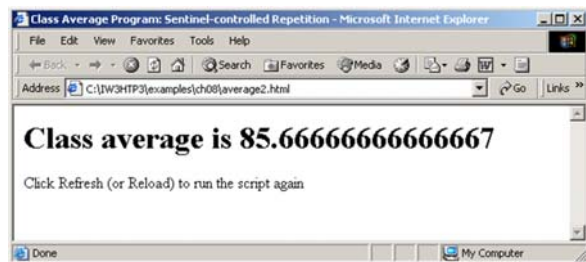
Class Average Program: Sentinel-controlled Repetition - Microsoft Internet Explorer

File Edit View Favorites Tools Help

Back Search Favorites Media

Address C:\IW3HTP3\examples\ch08\average2.html Go Links »

Class average is 85.66666666666667

Click Refresh (or Reload) to run the script again

Done My Computer